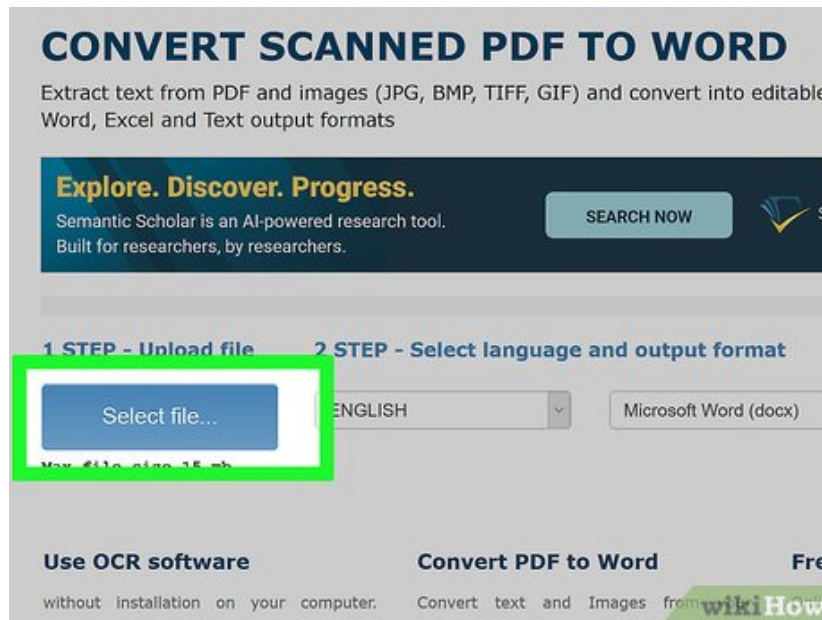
CONVERT SCANNED PDF TO WORD

Extract text from PDF and images (JPG, BMP, TIFF, GIF) and convert into editable Word, Excel and Text output formats

Explore. Discover. Progress.

Semantic Scholar is an AI-powered research tool. Built for researchers, by researchers.

SEARCH NOW

1 STEP - Upload file

2 STEP - Select language and output format

Select file...

ENGLISH

Microsoft Word (docx)

Max file size 15 mb

Use OCR software

without installation on your computer.

Convert PDF to Word

Convert text and Images from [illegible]

Fr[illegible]

wikiHow